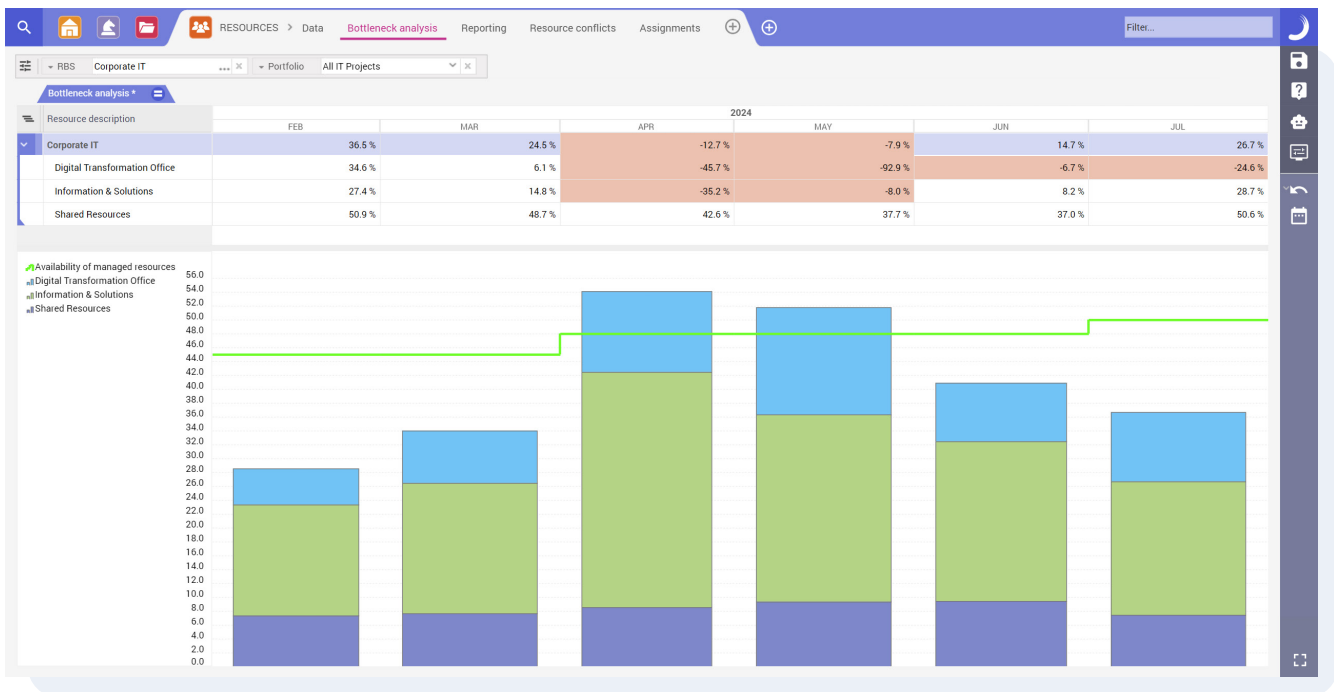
RESOURCES > Data   Bottleneck analysis   Reporting   Resource conflicts   Assignments

Filter...

RBS   Corporate IT   Portfolio   All IT Projects

Bottleneck analysis *

| Resource description | 2024 FEB | MAR | APR | MAY | JUN | JUL |
|---|---|---|---|---|---|---|
| Corporate IT | 36.5 % | 24.5 % | -12.7 % | -7.9 % | 14.7 % | 26.7 % |
| Digital Transformation Office | 34.6 % | 6.1 % | -45.7 % | -92.9 % | -6.7 % | -24.6 % |
| Information & Solutions | 27.4 % | 14.8 % | -35.2 % | -8.0 % | 8.2 % | 28.7 % |
| Shared Resources | 50.9 % | 48.7 % | 42.6 % | 37.7 % | 37.0 % | 50.6 % |

Availability of managed resources
Digital Transformation Office
Information & Solutions
Shared Resources

56.0 54.0 52.0 50.0 48.0 46.0 44.0 42.0 40.0 38.0 36.0 34.0 32.0 30.0 28.0 26.0 24.0 22.0 20.0 18.0 16.0 14.0 12.0 10.0 8.0 6.0 4.0 2.0 0.0